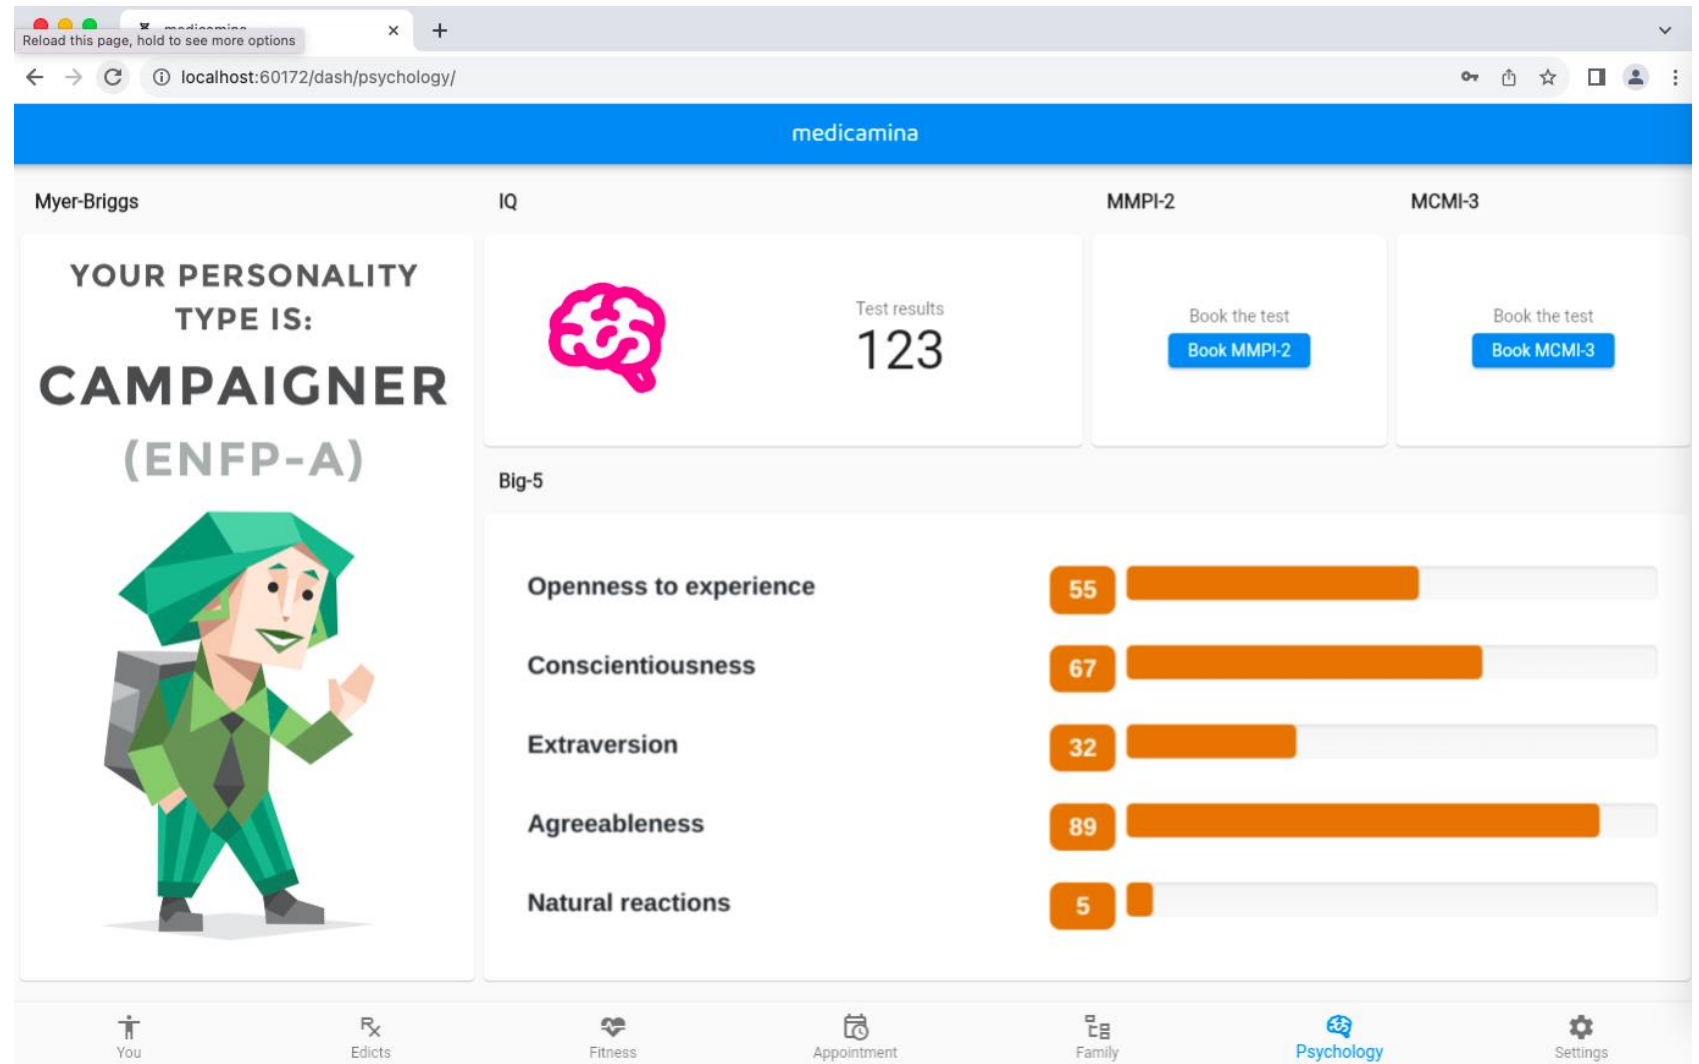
Reload this page, hold to see more options

localhost:60172/dash/psychology/

medicamina

Myer-Briggs

YOUR PERSONALITY TYPE IS:

CAMPAIGNER

(ENFP-A)

IQ

Test results

123

MMPI-2

Book the test

Book MMPI-2

MCMI-3

Book the test

Book MCMI-3

Big-5

Openness to experience 55

Conscientiousness 67

Extraversion 32

Agreeableness 89

Natural reactions 5

You Edicts Fitness Appointment Family Psychology Settings